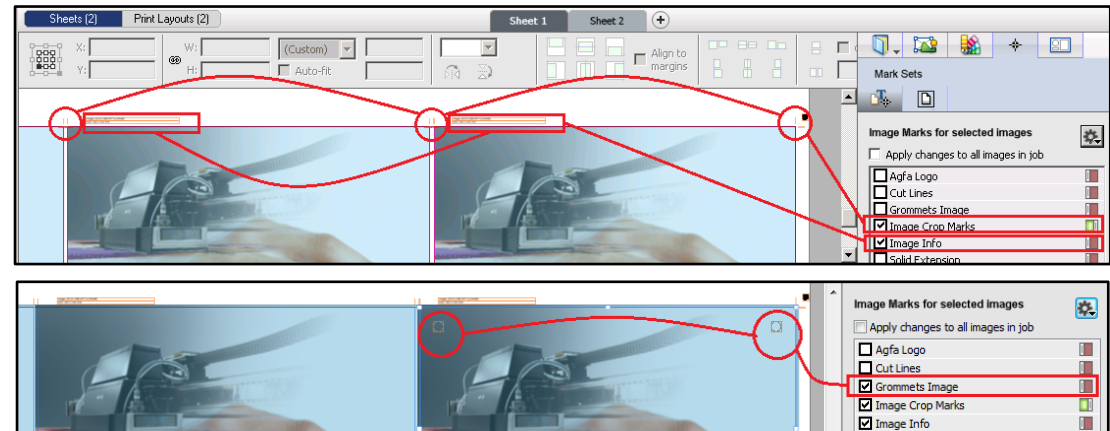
Sheets (2) Print Layouts (2)

Sheet 1 Sheet 2 +

X:
Y:
W:
H:
(Custom)
Auto-fit
Align to margins

Mark Sets

Image Marks for selected images
Apply changes to all images in job
Agfa Logo
Cut Lines
Grommets Image
Image Crop Marks
Image Info
Solid Extension

Image Marks for selected images
Apply changes to all images in job
Agfa Logo
Cut Lines
Grommets Image
Image Crop Marks
Image Info